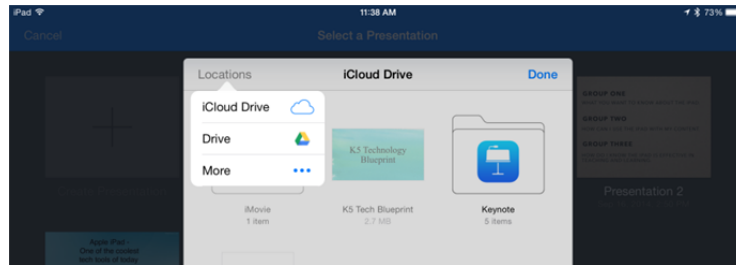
iPad
11:38 AM
73%
Cancel
Select a Presentation
Locations
iCloud Drive
Done
iCloud Drive
Drive
More
K5 Technology Blueprint
iMovie
1 item
K5 Tech Blueprint
2.7 MB
Keynote
5 items
GROUP ONE
GROUP TWO
GROUP THREE
Presentation 2
Apple iPad
One of the coolest tech tools of today